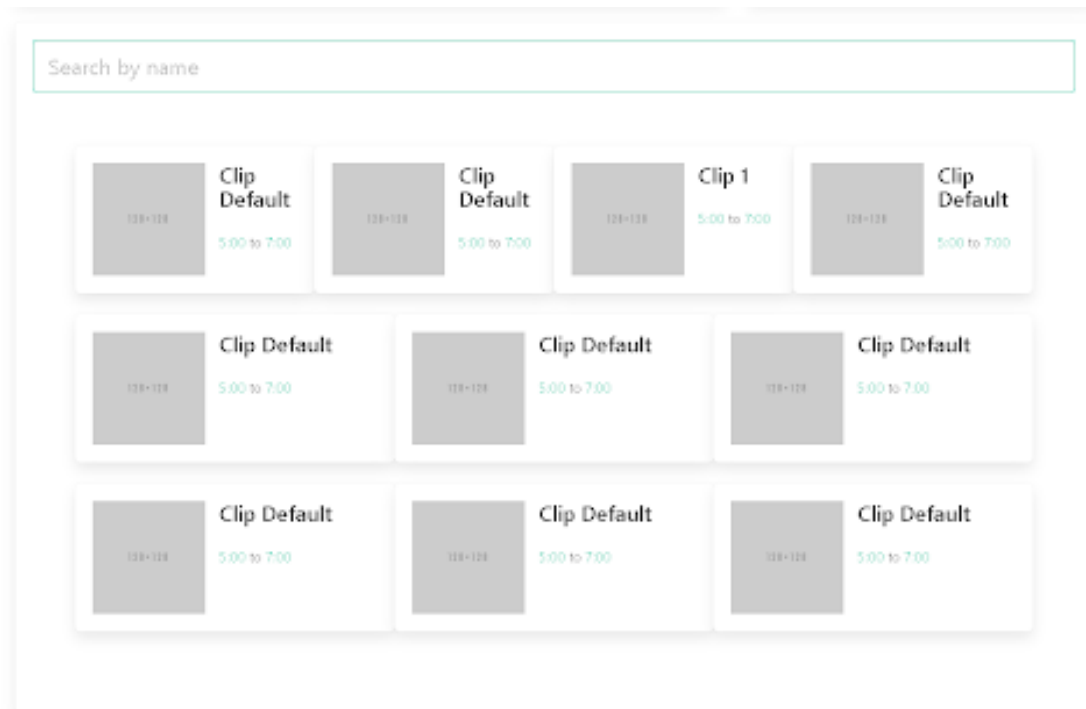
Search by name

128×128

Clip Default

5:00 to 7:00

128×128

Clip Default

5:00 to 7:00

128×128

Clip 1

5:00 to 7:00

128×128

Clip Default

5:00 to 7:00

128×128

Clip Default

5:00 to 7:00

128×128

Clip Default

5:00 to 7:00

128×128

Clip Default

5:00 to 7:00

128×128

Clip Default

5:00 to 7:00

128×128

Clip Default

5:00 to 7:00

128×128

Clip Default

5:00 to 7:00